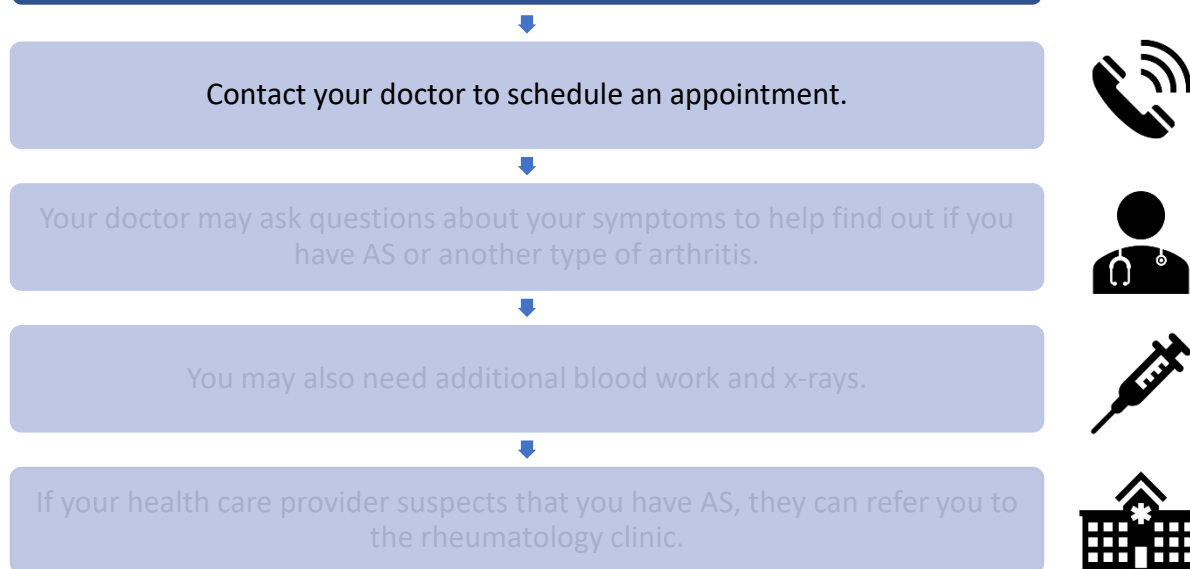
Contact your doctor to schedule an appointment.

Your doctor may ask questions about your symptoms to help find out if you have AS or another type of arthritis.

You may also need additional blood work and x-rays.

If your health care provider suspects that you have AS, they can refer you to the rheumatology clinic.